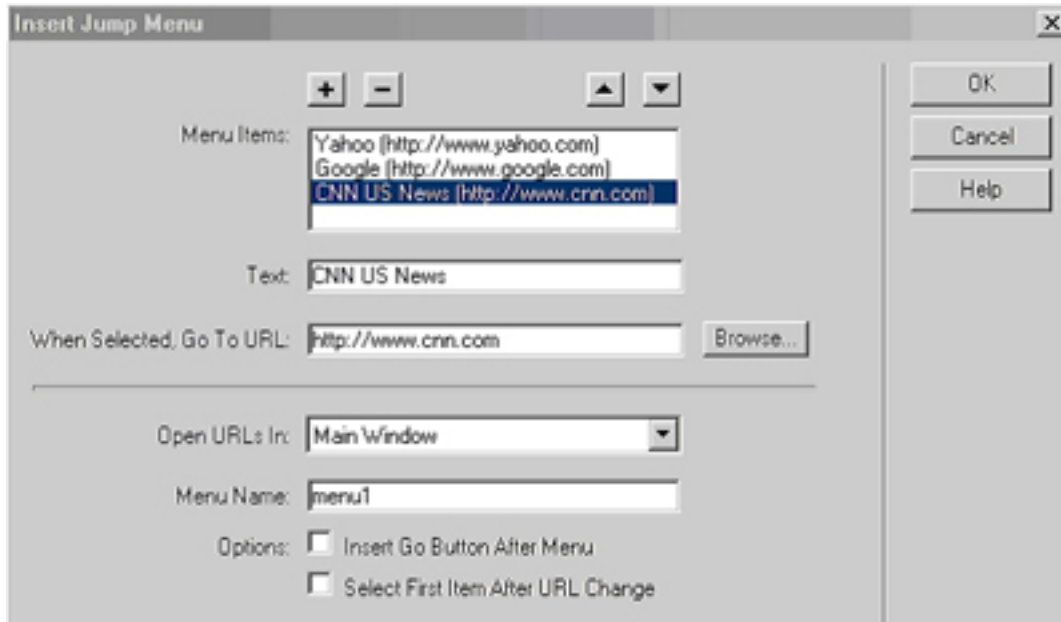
Insert Jump Menu

+ −

OK

Cancel

Help

Menu Items:
Yahoo (http://www.yahoo.com)
Google (http://www.google.com)
CNN US News (http://www.cnn.com)

Text: CNN US News

When Selected, Go To URL: http://www.cnn.com Browse...

Open URLs In: Main Window

Menu Name: menu1

Options: Insert Go Button After Menu

Select First Item After URL Change